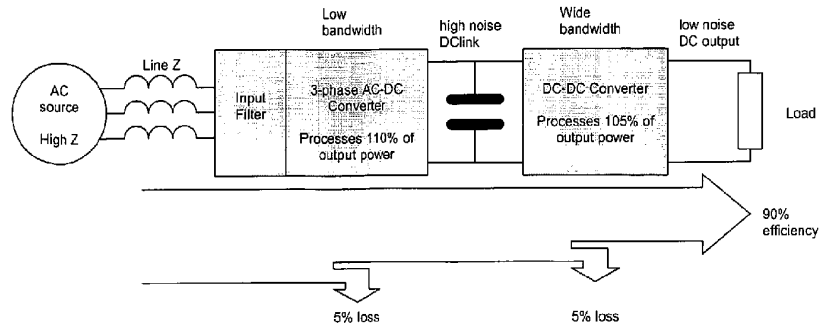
Low bandwidth

high noise DClink

Wide bandwidth

low noise DC output

Line Z

AC source

High Z

Input Filter

3-phase AC-DC Converter

Processes 110% of output power

DC-DC Converter

Processes 105% of output power

Load

90% efficiency

5% loss

5% loss